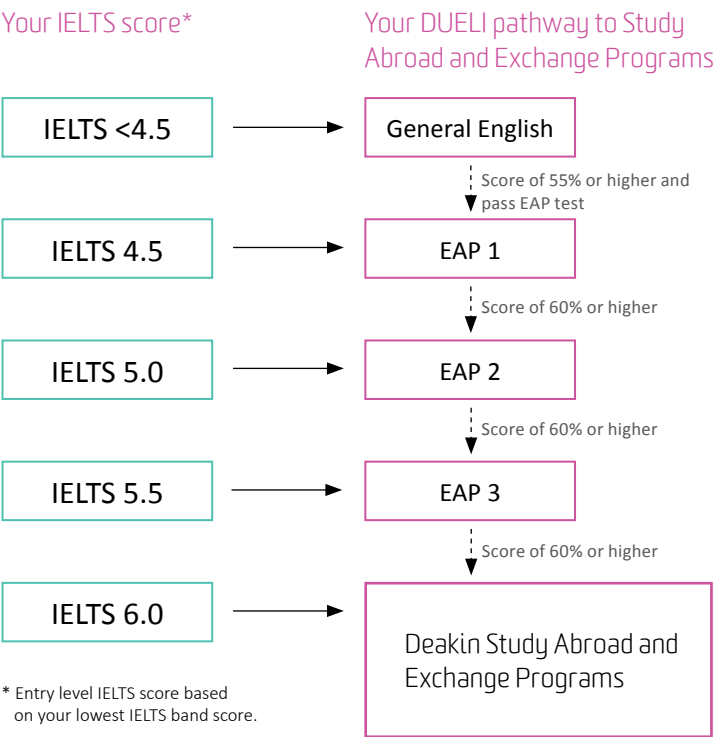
Your IELTS score*

Your DUELI pathway to Study Abroad and Exchange Programs

IELTS <4.5

General English

Score of 55% or higher and pass EAP test

IELTS 4.5

EAP 1

Score of 60% or higher

IELTS 5.0

EAP 2

Score of 60% or higher

IELTS 5.5

EAP 3

Score of 60% or higher

IELTS 6.0

Deakin Study Abroad and Exchange Programs

* Entry level IELTS score based on your lowest IELTS band score.